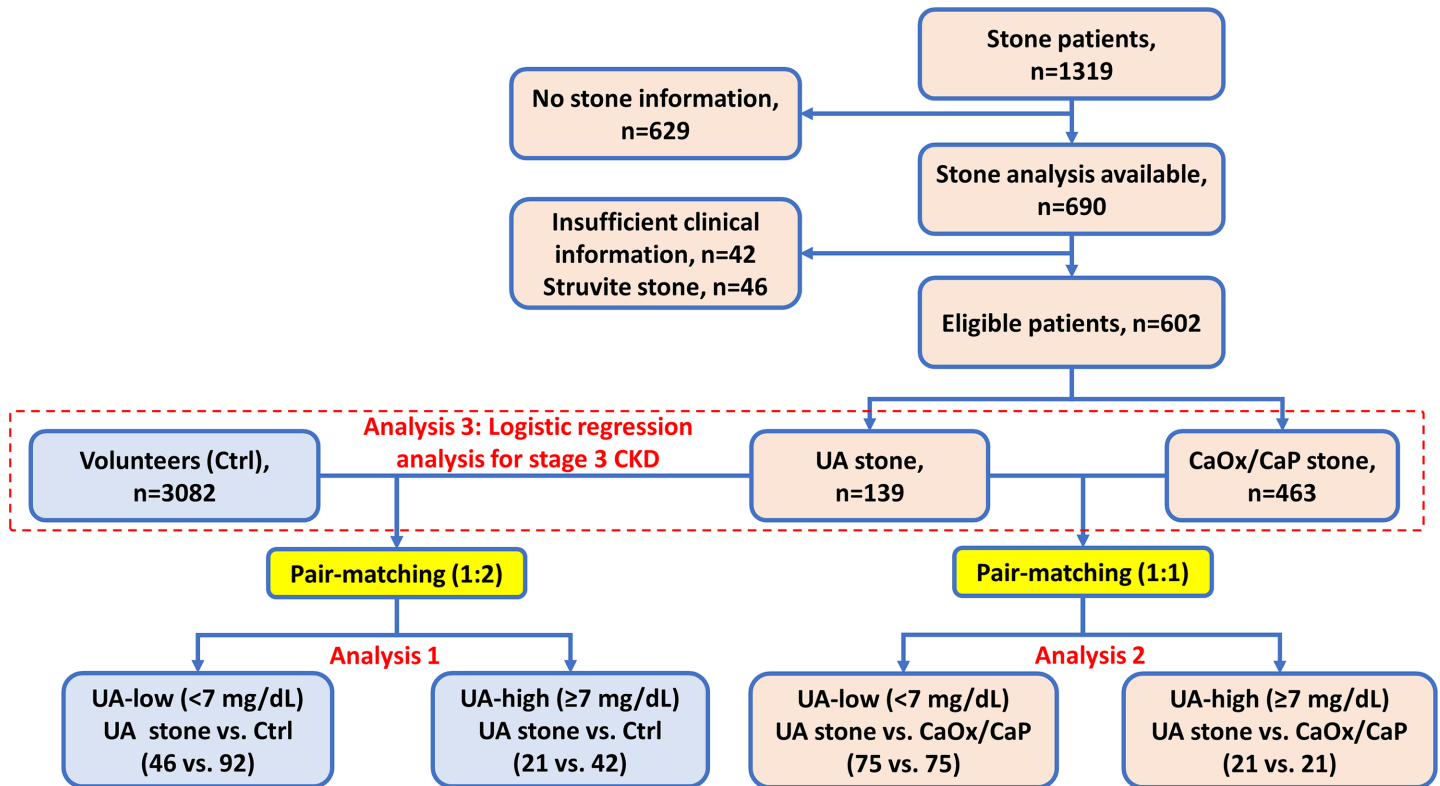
Stone patients, n=1319

No stone information, n=629

Stone analysis available, n=690

Insufficient clinical information, n=42
Struvite stone, n=46

Eligible patients, n=602

Analysis 3: Logistic regression analysis for stage 3 CKD

Volunteers (Ctrl), n=3082

UA stone, n=139

CaOx/CaP stone, n=463

Pair-matching (1:2)

Pair-matching (1:1)

Analysis 1

Analysis 2

UA-low (<7 mg/dL)
UA stone vs. Ctrl
(46 vs. 92)

UA-high (≥7 mg/dL)
UA stone vs. Ctrl
(21 vs. 42)

UA-low (<7 mg/dL)
UA stone vs. CaOx/CaP
(75 vs. 75)

UA-high (≥7 mg/dL)
UA stone vs. CaOx/CaP
(21 vs. 21)